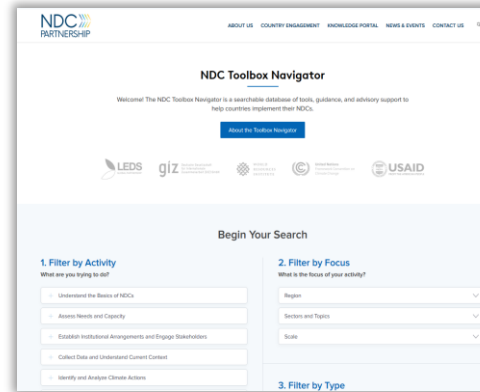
NDC PARTNERSHIP

ABOUT US COUNTRY ENGAGEMENT KNOWLEDGE PORTAL NEWS & EVENTS CONTACT US

NDC Toolbox Navigator

Welcome! The NDC Toolbox Navigator is a searchable database of tools, guidance, and advisory support to help countries implement their NDCs.

About the Toolbox Navigator

LEDS giz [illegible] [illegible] USAID

Begin Your Search

1. Filter by Activity
What are you trying to do?

Understand the Basics of NDCs

Assess Needs and Capacity

Establish Institutional Arrangements and Engage Stakeholders

Collect Data and Understand Current Context

Identify and Analyze Climate Actions

2. Filter by Focus
What is the focus of your activity?

Region

Sectors and Topics

Scale

3. Filter by Type